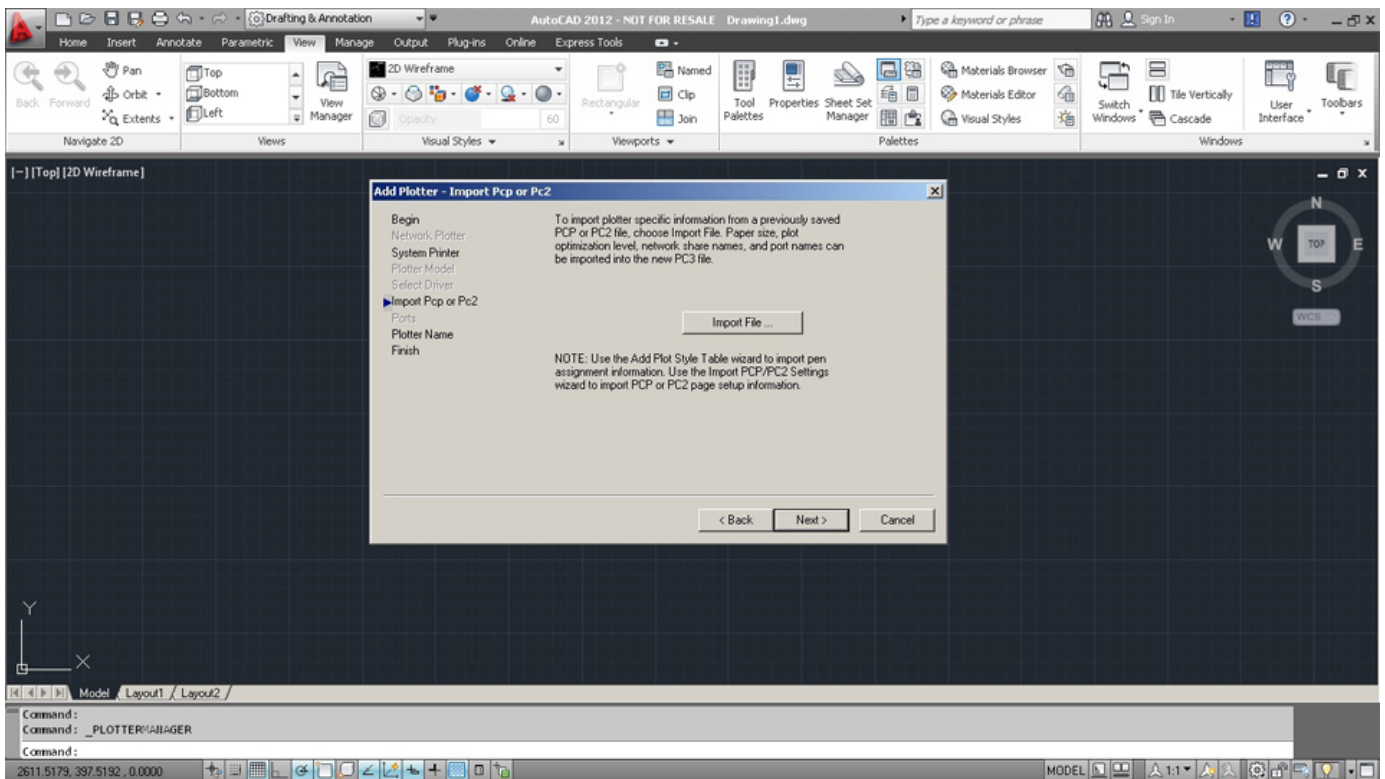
Drafting & Annotation
AutoCAD 2012 - NOT FOR RESALE Drawing1.dwg
Type a keyword or phrase
Sign In

Home Insert Annotate Parametric View Manage Output Plug-ins Online Express Tools

Back Forward Pan Orbit Extents
Navigate 2D
Top Bottom Left
View Manager
Views
2D Wireframe
Opacity 60
Visual Styles
Rectangular Named Clip Join
Viewports
Tool Palettes Properties Sheet Set Manager
Materials Browser Materials Editor Visual Styles
Palettes
Switch Windows Tile Vertically Cascade
User Interface Toolbars
Windows

[−] [Top] [2D Wireframe]

Add Plotter - Import Pcp or Pc2

Begin
Network Plotter
System Printer
Plotter Model
Select Driver
Import Pcp or Pc2
Ports
Plotter Name
Finish

To import plotter specific information from a previously saved PCP or PC2 file, choose Import File. Paper size, plot optimization level, network share names, and port names can be imported into the new PC3 file.

Import File ...

NOTE: Use the Add Plot Style Table wizard to import pen assignment information. Use the Import PCP/PC2 Settings wizard to import PCP or PC2 page setup information.

< Back Next > Cancel

N
W TOP E
S
WCS

Y
X

Model Layout1 Layout2

Command:
Command: _PLOTTERMANAGER
Command:

2611.5179, 397.5192 , 0.0000
MODEL 1:1